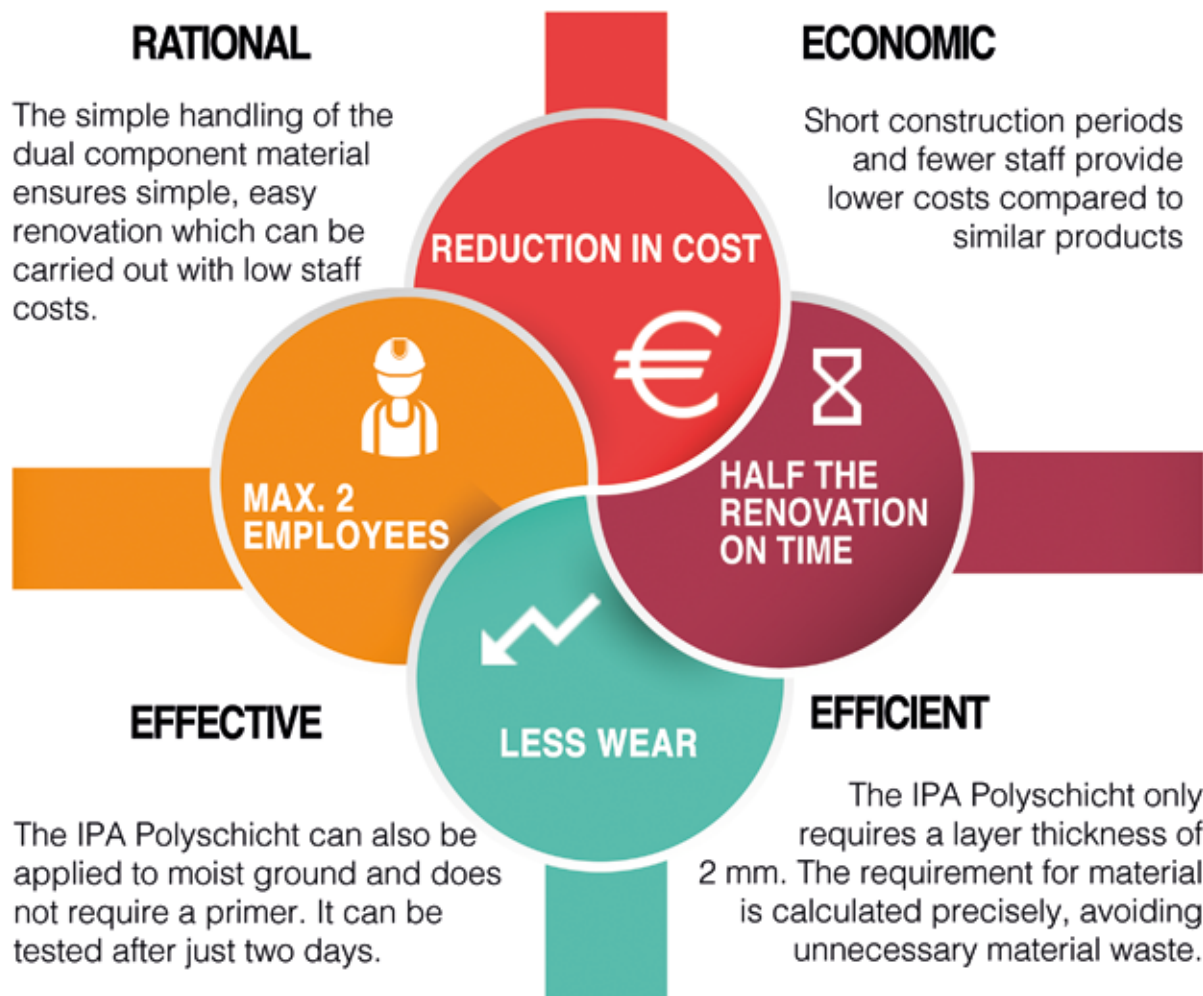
RATIONAL

The simple handling of the dual component material ensures simple, easy renovation which can be carried out with low staff costs.

ECONOMIC

Short construction periods and fewer staff provide lower costs compared to similar products

REDUCTION IN COST

MAX. 2 EMPLOYEES

HALF THE RENOVATION ON TIME

LESS WEAR

EFFECTIVE

The IPA Polyschicht can also be applied to moist ground and does not require a primer. It can be tested after just two days.

EFFICIENT

The IPA Polyschicht only requires a layer thickness of 2 mm. The requirement for material is calculated precisely, avoiding unnecessary material waste.